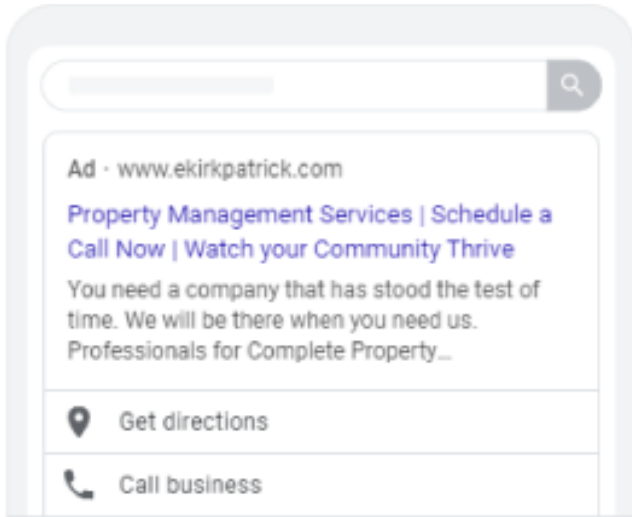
Ad · www.ekirkpatrick.com

Property Management Services | Schedule a Call Now | Watch your Community Thrive

You need a company that has stood the test of time. We will be there when you need us. Professionals for Complete Property...

Get directions

Call business